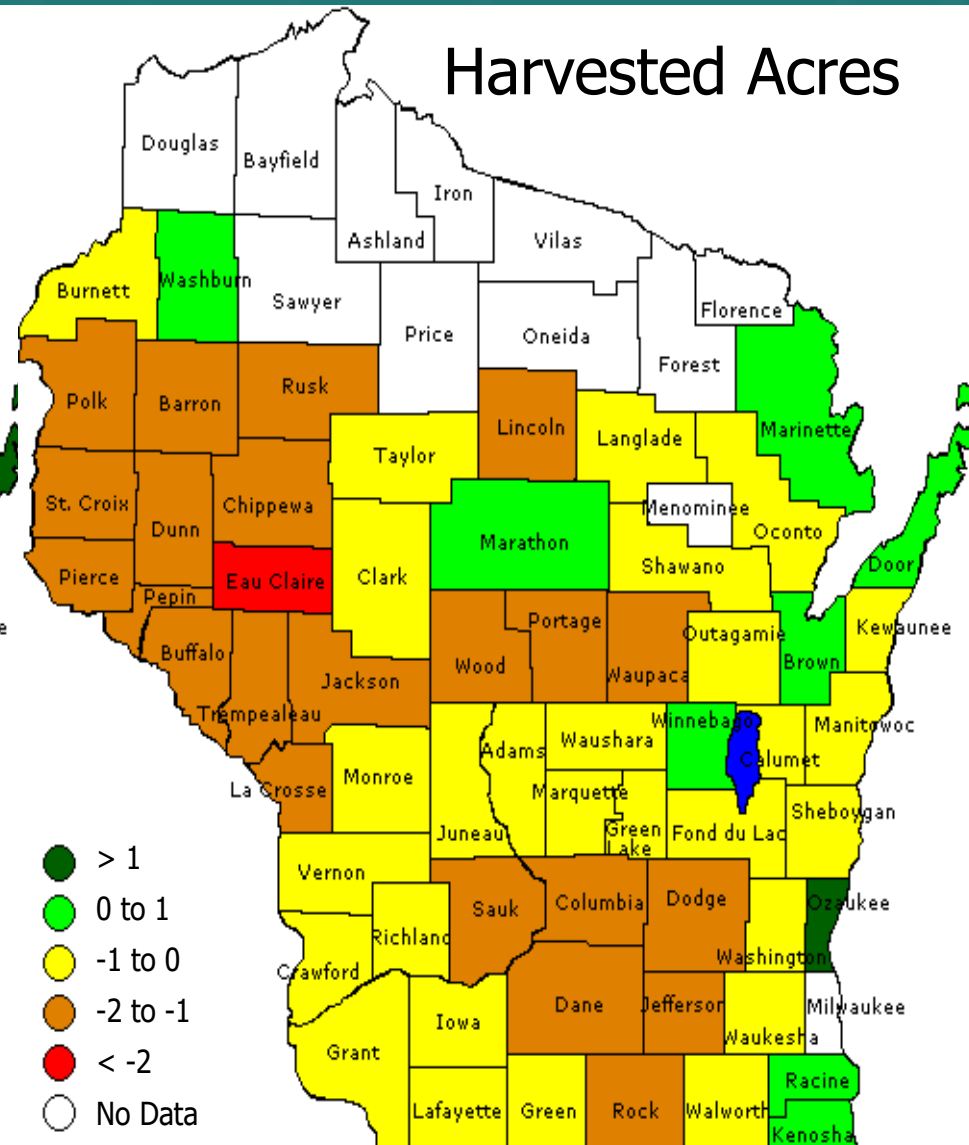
Harvested Acres

Douglas
Bayfield
Iron
Ashland
Vilas
Burnett
Washburn
Sawyer
Florence
Price
Oneida
Forest
Polk
Barron
Rusk
Lincoln
Langlade
Marinette
Taylor
St. Croix
Dunn
Chippewa
Menominee
Oconto
Marathon
Pierce
Eau Claire
Clark
Shawano
Door
Pepin
Portage
Kewaunee
Outagamie
Buffalo
Wood
Brown
Waupaca
Jackson
Trempealeau
Winnebago
Manitowoc
Adams
Waushara
Calumet
La Crosse
Monroe
Marquette
Sheboygan
Green Lake
Fond du Lac
Juneau
Vernon
Ozaukee
Sauk
Columbia
Dodge
Richland
Washington
Crawford
Dane
Jefferson
Milwaukee
Iowa
Waukesha
Grant
Racine
Lafayette
Green
Rock
Walworth
Kenosha

> 1
0 to 1
-1 to 0
-2 to -1
< -2
No Data